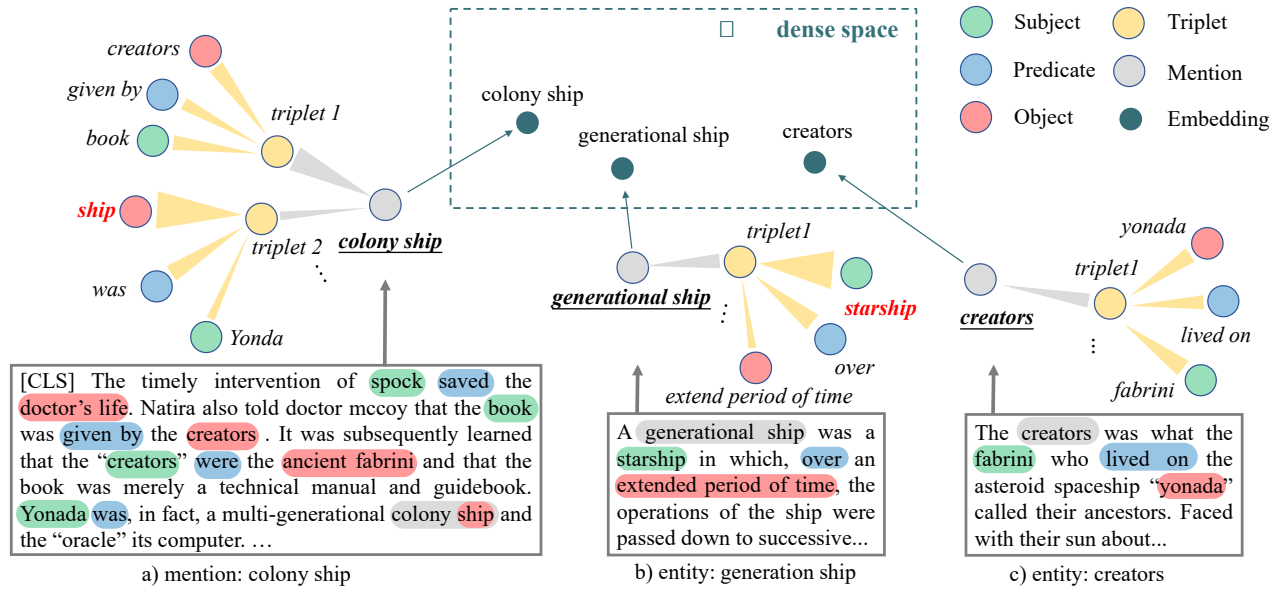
dense space

Subject
Triplet
Predicate
Mention
Object
Embedding

creators
given by
book
triplet 1
ship
triplet 2
was
Yonda
colony ship

colony ship
generational ship
creators

triplet1
generational ship
starship
over
extend period of time

creators
triplet1
yonada
lived on
fabrini

[CLS] The timely intervention of spock saved the doctor's life. Natira also told doctor mccoy that the book was given by the creators . It was subsequently learned that the "creators" were the ancient fabrini and that the book was merely a technical manual and guidebook. Yonada was, in fact, a multi-generational colony ship and the "oracle" its computer. …

a) mention: colony ship

A generational ship was a starship in which, over an extended period of time, the operations of the ship were passed down to successive...

b) entity: generation ship

The creators was what the fabrini who lived on the asteroid spaceship "yonada" called their ancestors. Faced with their sun about...

c) entity: creators